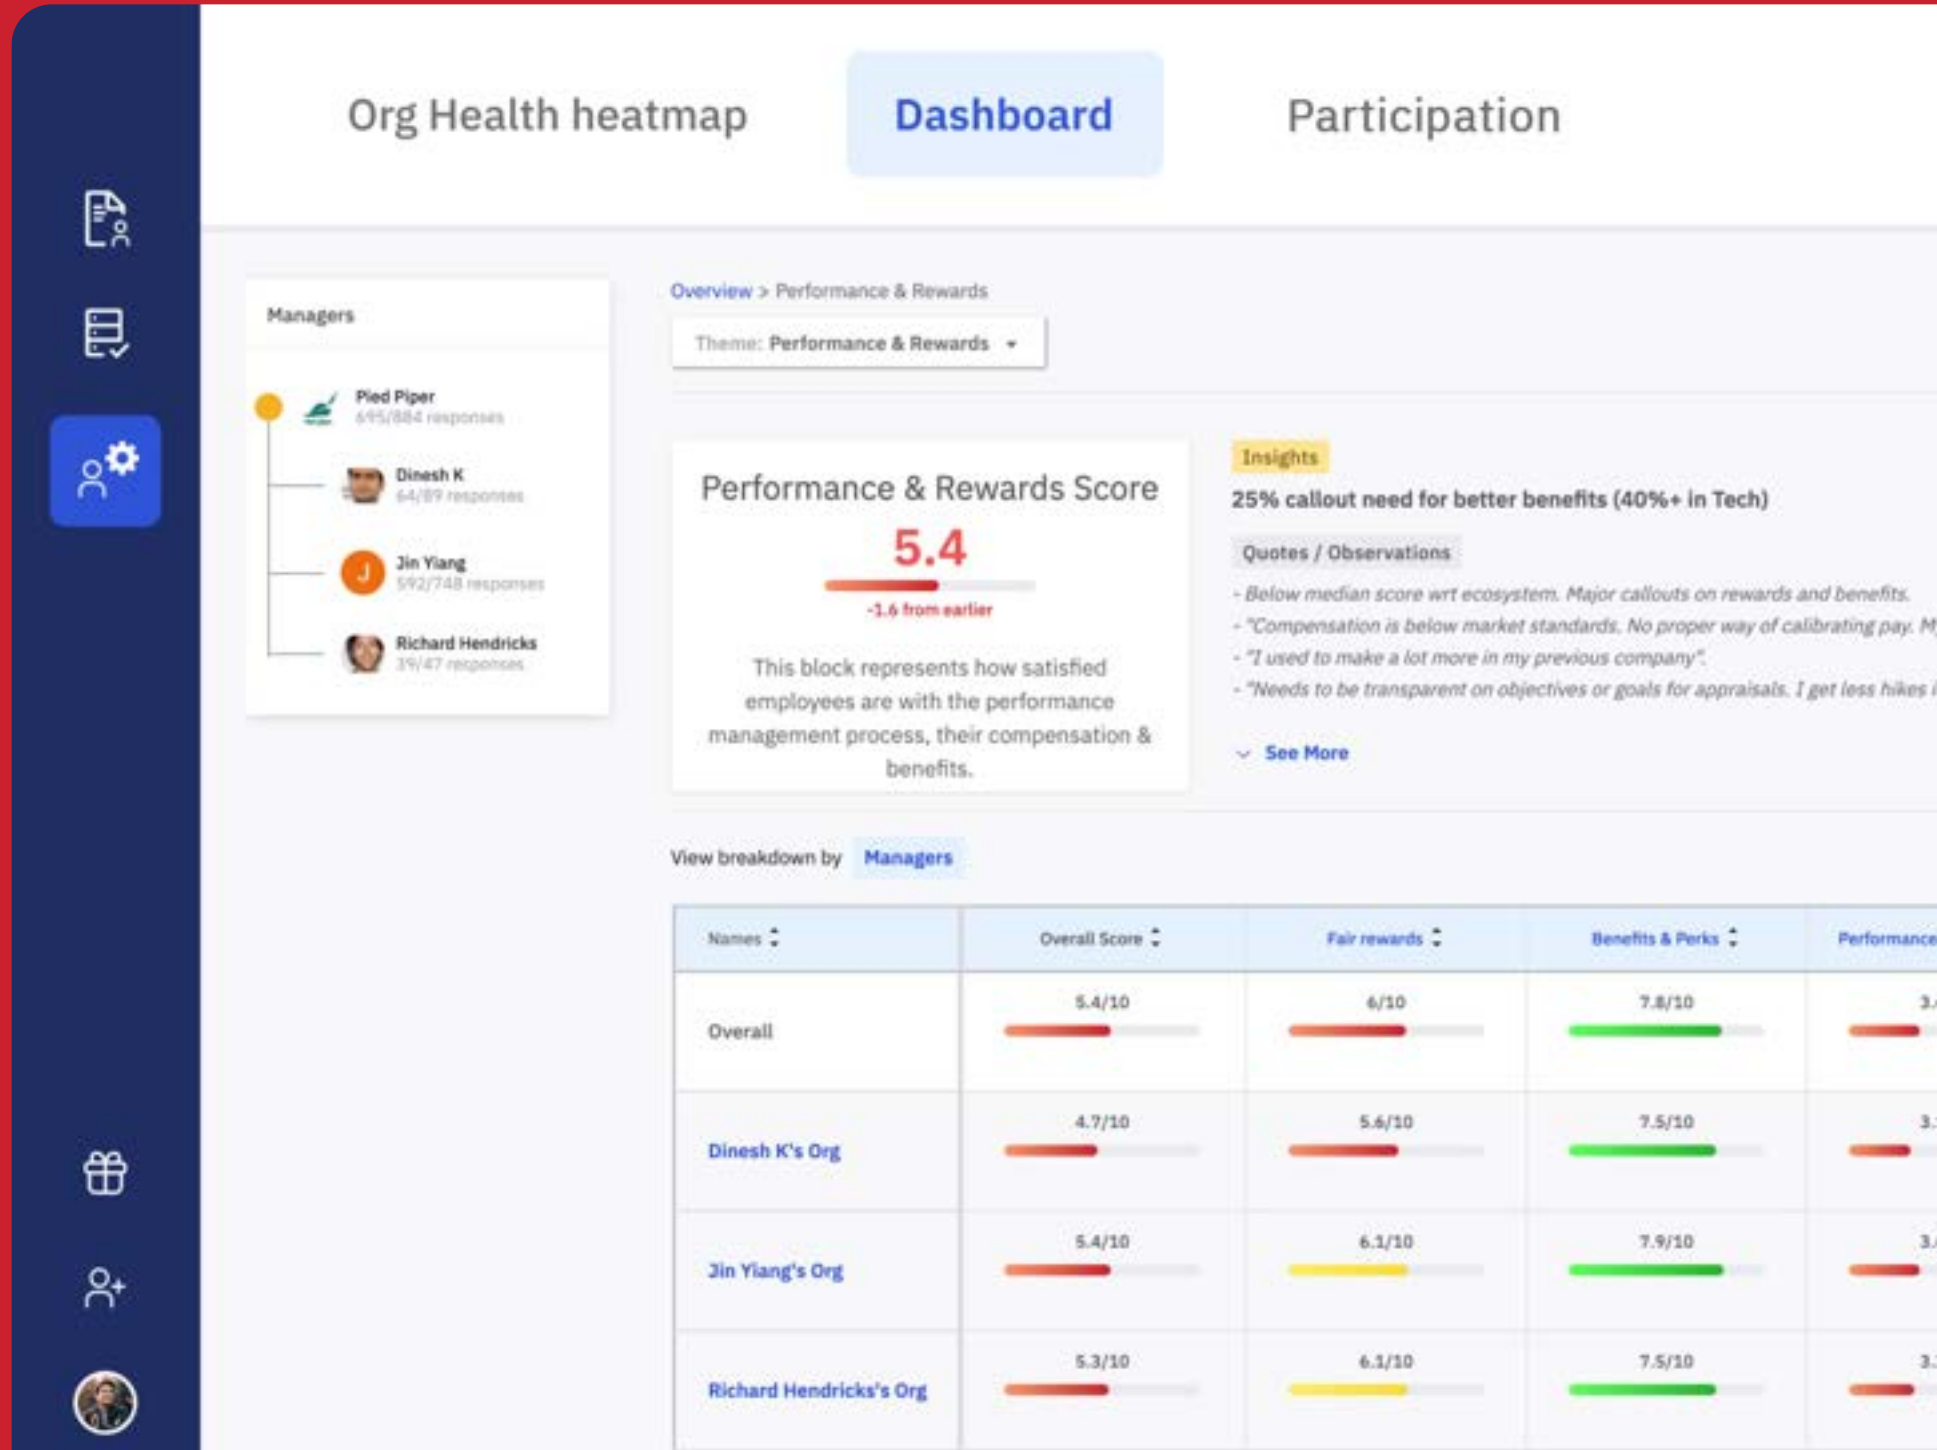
Org Health heatmap

Dashboard

Participation

Managers

Pied Piper
695/884 responses

Dinesh K
64/89 responses

J

Jin Yiang
592/748 responses

Richard Hendricks
39/47 responses

Overview > Performance & Rewards

Theme: Performance & Rewards

Performance & Rewards Score

5.4

-1.6 from earlier

This block represents how satisfied employees are with the performance management process, their compensation & benefits.

Insights

25% callout need for better benefits (40%+ in Tech)

Quotes / Observations

- Below median score wrt ecosystem. Major callouts on rewards and benefits.
- "Compensation is below market standards. No proper way of calibrating pay. M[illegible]
- "I used to make a lot more in my previous company".
- "Needs to be transparent on objectives or goals for appraisals. I get less hikes i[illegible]

See More

View breakdown by Managers

| Names | Overall Score | Fair rewards | Benefits & Perks | Performance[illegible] |
|---|---|---|---|---|
| Overall | 5.4/10 | 6/10 | 7.8/10 | 3.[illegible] |
| Dinesh K's Org | 4.7/10 | 5.6/10 | 7.5/10 | 3.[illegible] |
| Jin Yiang's Org | 5.4/10 | 6.1/10 | 7.9/10 | 3.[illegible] |
| Richard Hendricks's Org | 5.3/10 | 6.1/10 | 7.5/10 | 3.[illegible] |